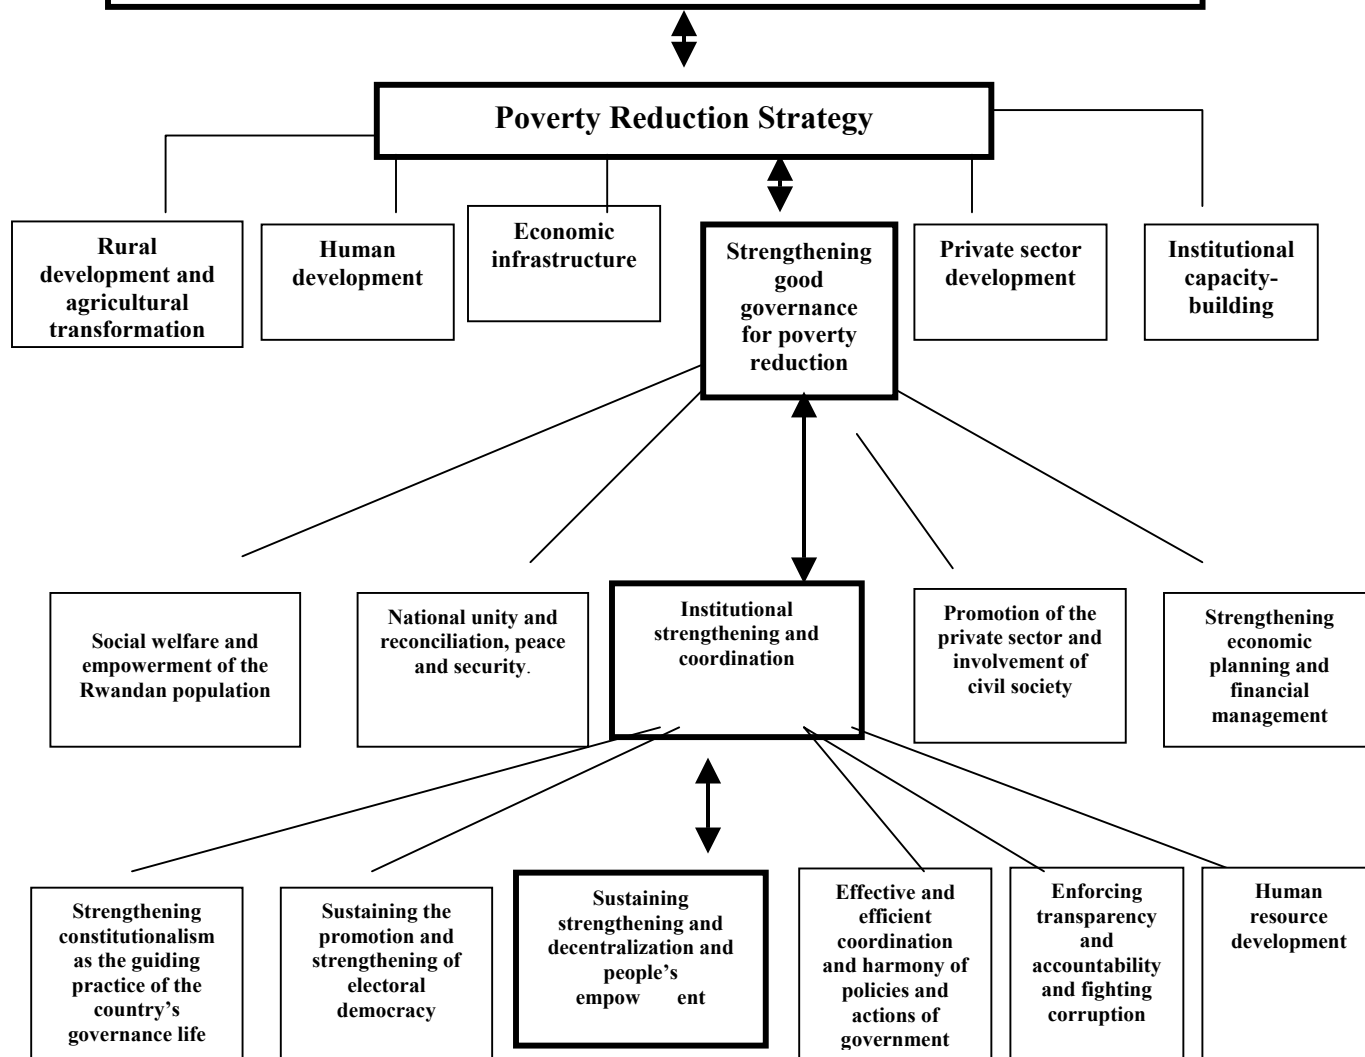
Poverty Reduction Strategy

Rural development and agricultural transformation

Human development

Economic infrastructure

Strengthening good governance for poverty reduction

Private sector development

Institutional capacity-building

Social welfare and empowerment of the Rwandan population

National unity and reconciliation, peace and security.

Institutional strengthening and coordination

Promotion of the private sector and involvement of civil society

Strengthening economic planning and financial management

Strengthening constitutionalism as the guiding practice of the country's governance life

Sustaining the promotion and strengthening of electoral democracy

Sustaining strengthening and decentralization and people's empow ent

Effective and efficient coordination and harmony of policies and actions of government

Enforcing transparency and accountability and fighting corruption

Human resource development